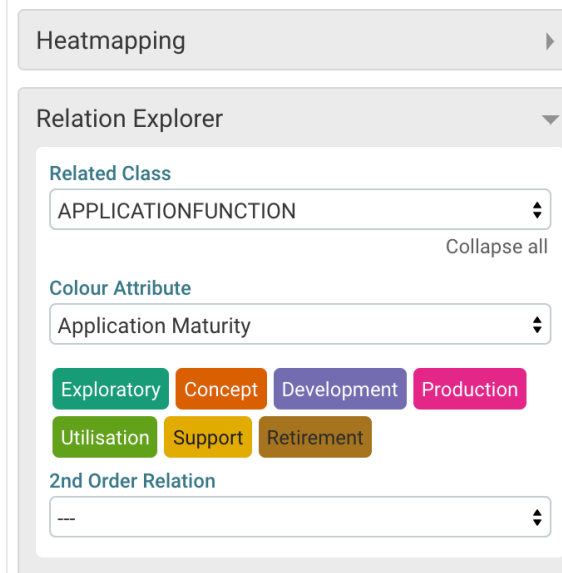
Heatmapping

Relation Explorer

Related Class

APPLICATIONFUNCTION

Collapse all

Colour Attribute

Application Maturity

Exploratory Concept Development Production

Utilisation Support Retirement

2nd Order Relation

---